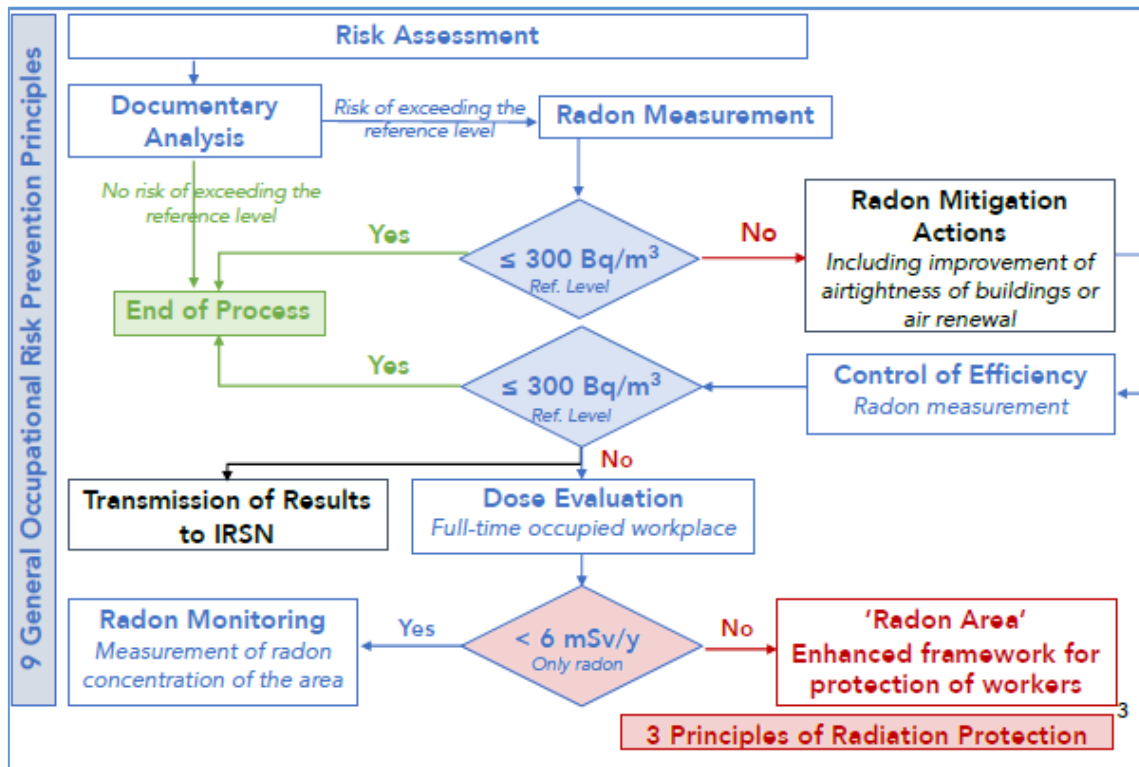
9 General Occupational Risk Prevention Principles

Risk Assessment

Documentary Analysis

Risk of exceeding the reference level

Radon Measurement

No risk of exceeding the reference level

Yes

$\leq 300$ Bq/m$^3$
Ref. Level

No

Radon Mitigation Actions
Including improvement of airtightness of buildings or air renewal

End of Process

Yes

$\leq 300$ Bq/m$^3$
Ref. Level

Control of Efficiency
Radon measurement

No

Transmission of Results to IRSN

Dose Evaluation
Full-time occupied workplace

Radon Monitoring
Measurement of radon concentration of the area

Yes

$< 6$ mSv/y
Only radon

No

'Radon Area'
Enhanced framework for protection of workers

3

3 Principles of Radiation Protection